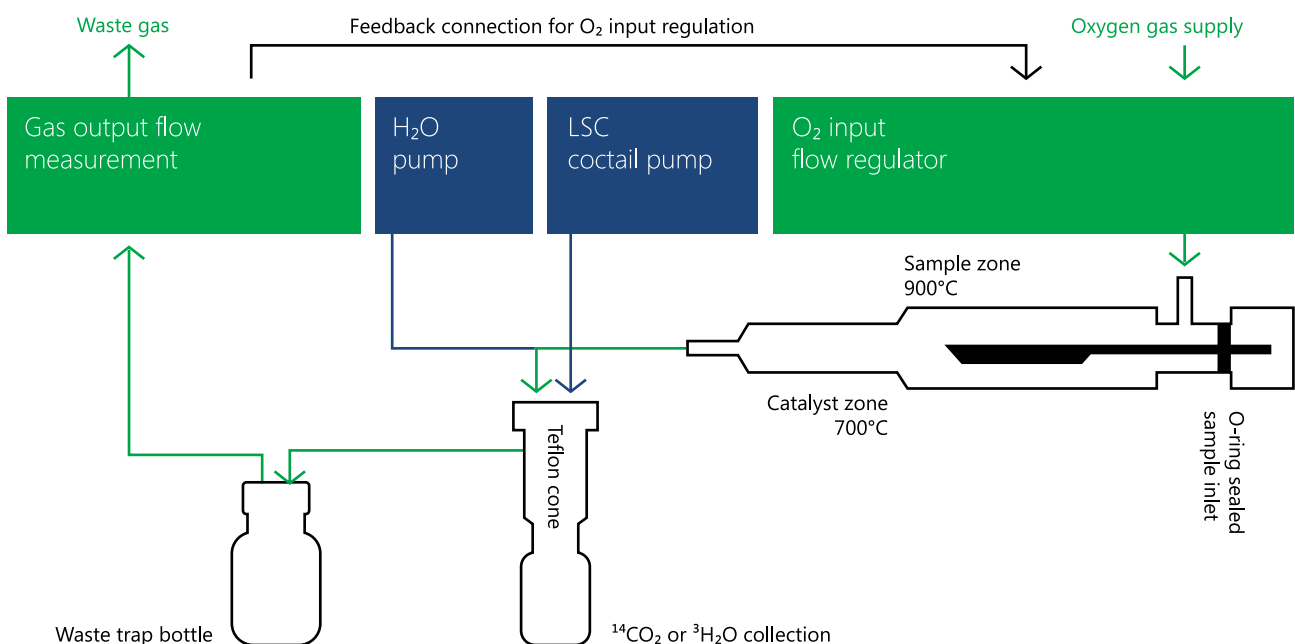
Waste gas

Feedback connection for $O_2$ input regulation

Oxygen gas supply

Gas output flow measurement

$H_2O$ pump

LSC coctail pump

$O_2$ input flow regulator

Sample zone 900°C

Catalyst zone 700°C

O-ring sealed sample inlet

Teflon cone

Waste trap bottle

$^{14}CO_2$ or $^3H_2O$ collection